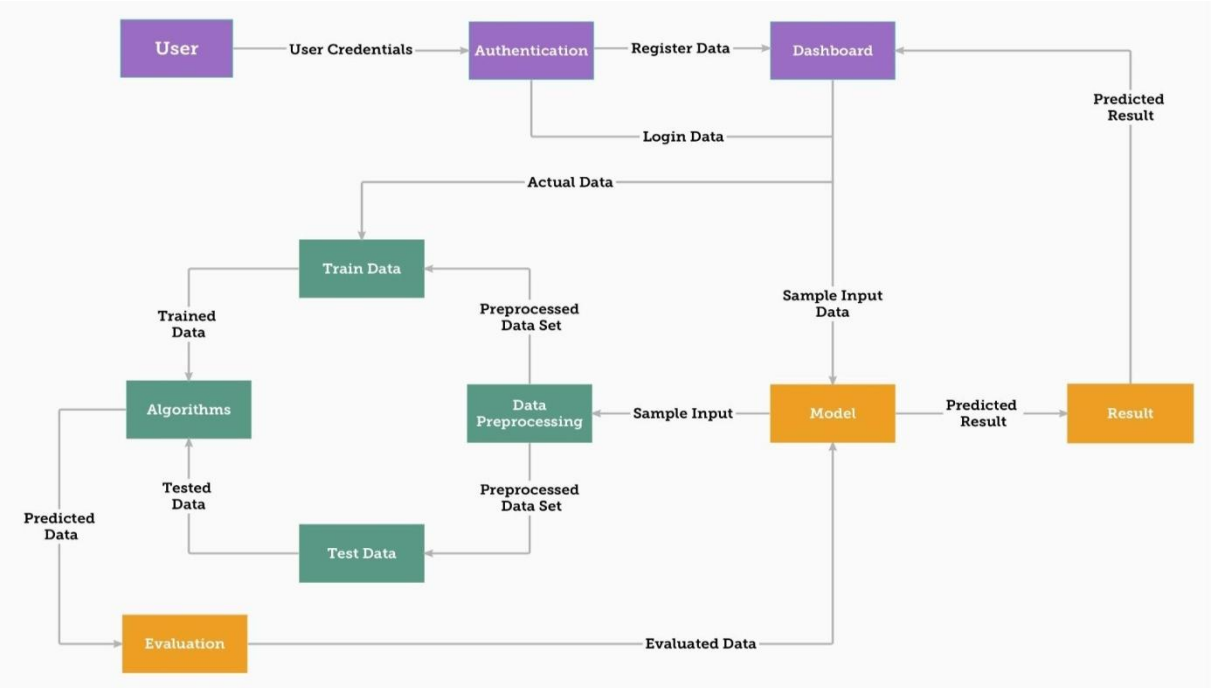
User
User Credentials
Authentication
Register Data
Dashboard
Predicted Result
Login Data
Actual Data
Train Data
Trained Data
Preprocessed Data Set
Sample Input Data
Algorithms
Data Preprocessing
Sample Input
Model
Predicted Result
Result
Tested Data
Preprocessed Data Set
Predicted Data
Test Data
Evaluation
Evaluated Data